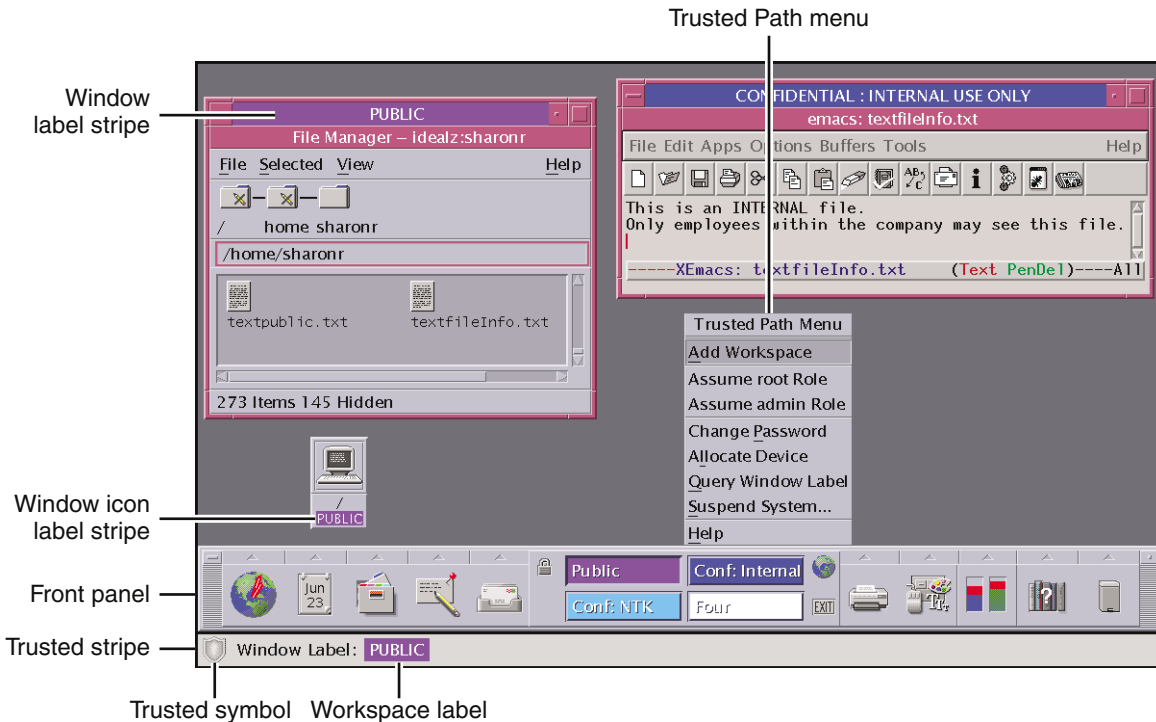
Trusted Path menu

Window label stripe

PUBLIC

File Manager – idealz:sharonr

File Selected View Help

/ home sharonr

/home/sharonr

textpublic.txt textfileInfo.txt

273 Items 145 Hidden

CONFIDENTIAL : INTERNAL USE ONLY

emacs: textfileInfo.txt

File Edit Apps Options Buffers Tools Help

This is an INTERNAL file.
Only employees within the company may see this file.

-----XEmacs: textfileInfo.txt (Text PenDel)----All

Trusted Path Menu

Add Workspace

Assume root Role

Assume admin Role

Change Password

Allocate Device

Query Window Label

Suspend System...

Help

Window icon label stripe

/

PUBLIC

Front panel

Jun 23

Public

Conf: Internal

Conf: NTK

Four

EXIT

Trusted stripe

Window Label: PUBLIC

Trusted symbol Workspace label